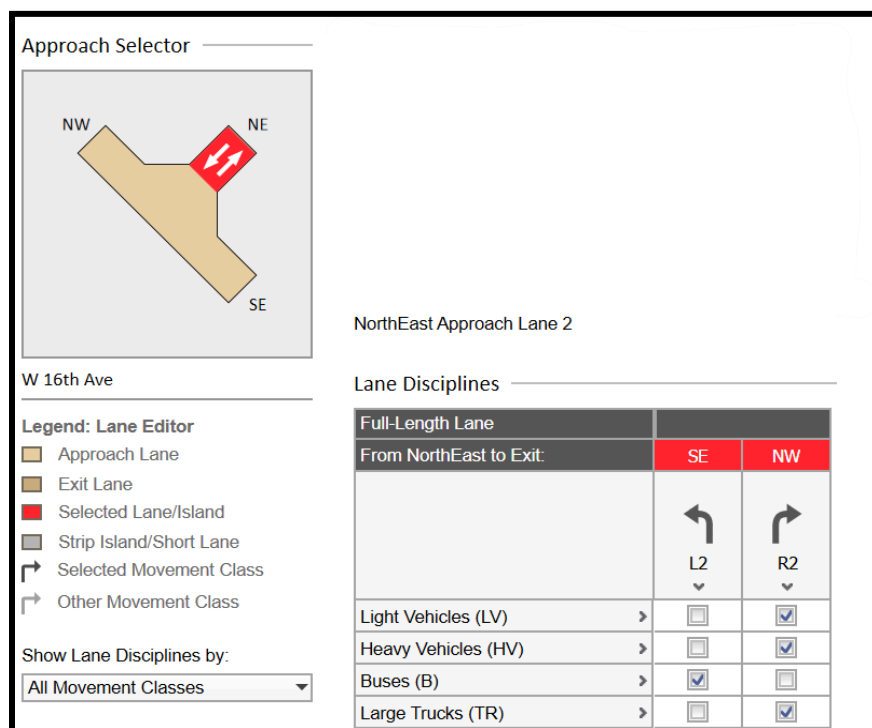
Approach Selector

NW
NE
SE

W 16th Ave

Legend: Lane Editor
Approach Lane
Exit Lane
Selected Lane/Island
Strip Island/Short Lane
Selected Movement Class
Other Movement Class

Show Lane Disciplines by:
All Movement Classes

NorthEast Approach Lane 2

Lane Disciplines

| Full-Length Lane | | |
|---|---|---|
| From NorthEast to Exit: | SE | NW |
| | L2 | R2 |
| Light Vehicles (LV) | ☐ | ☑ |
| Heavy Vehicles (HV) | ☐ | ☑ |
| Buses (B) | ☑ | ☐ |
| Large Trucks (TR) | ☐ | ☑ |